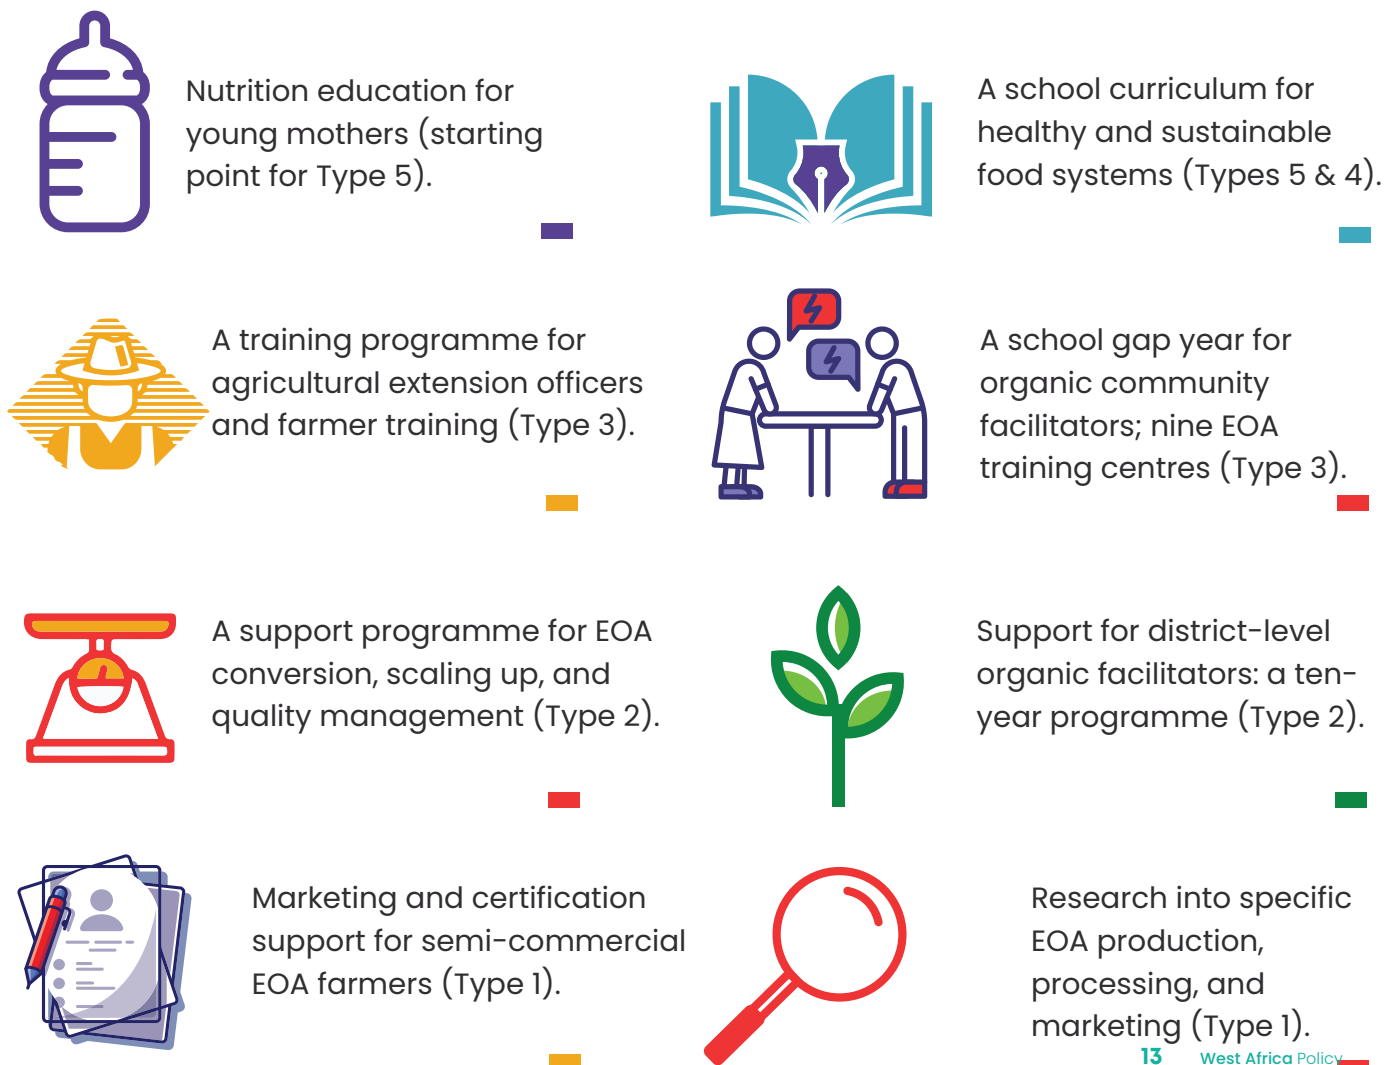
Nutrition education for young mothers (starting point for Type 5).

A school curriculum for healthy and sustainable food systems (Types 5 & 4).

A training programme for agricultural extension officers and farmer training (Type 3).

A school gap year for organic community facilitators; nine EOA training centres (Type 3).

A support programme for EOA conversion, scaling up, and quality management (Type 2).

Support for district-level organic facilitators: a ten-year programme (Type 2).

Marketing and certification support for semi-commercial EOA farmers (Type 1).

Research into specific EOA production, processing, and marketing (Type 1).

13 West Africa Policy